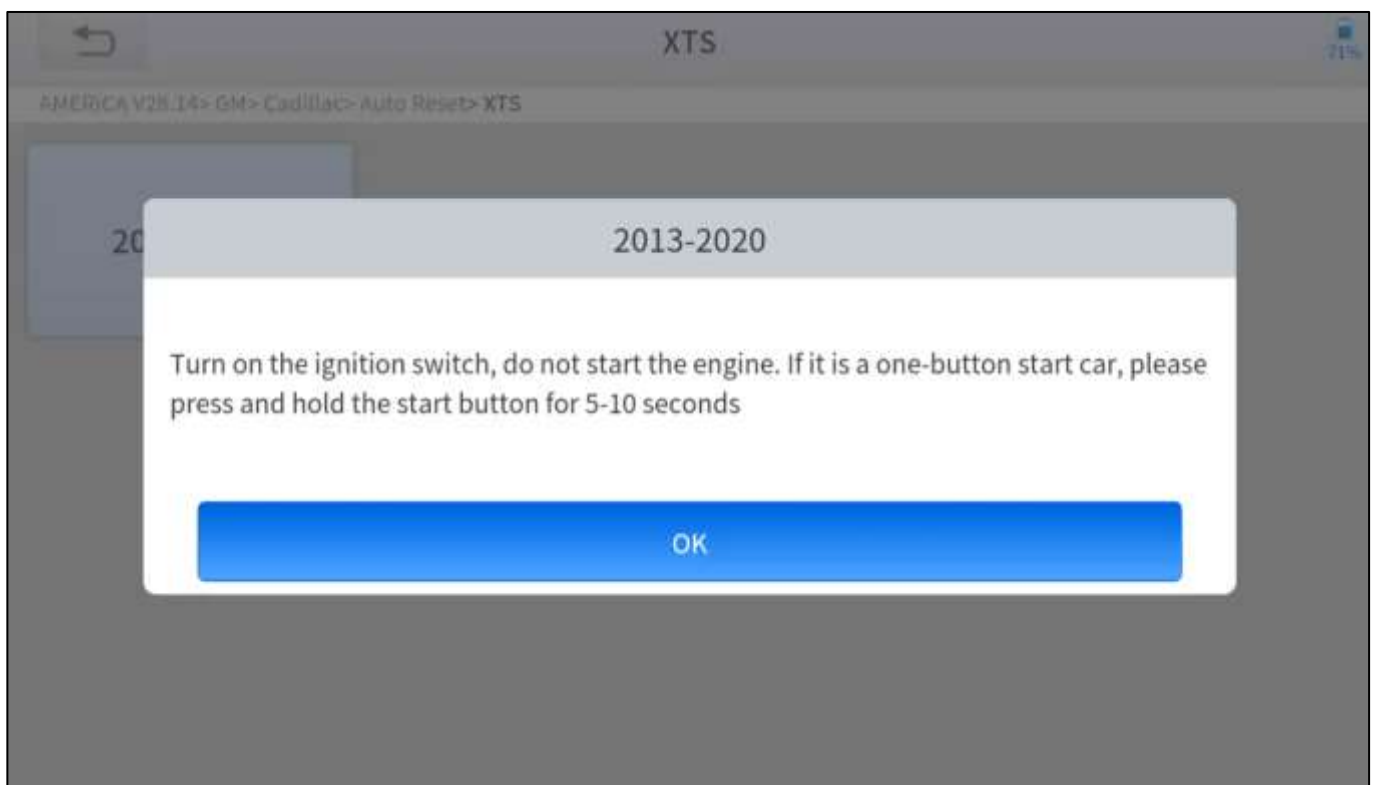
XTS

71%

AMERICA V28.14> GM> Cadillac> Auto Reset> XTS

20

2013-2020

Turn on the ignition switch, do not start the engine. If it is a one-button start car, please press and hold the start button for 5-10 seconds

OK